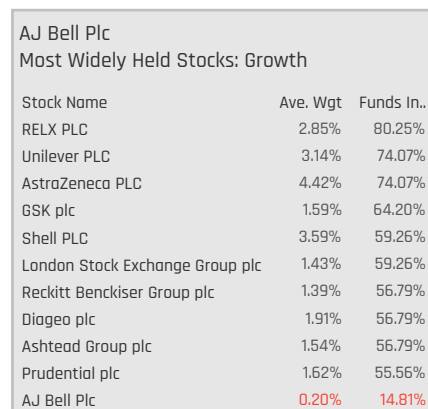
AJ Bell Plc
Most Widely Held Stocks: Growth

| Stock Name | Ave. Wgt | Funds In.. |
|---|---|---|
| RELX PLC | 2.85% | 80.25% |
| Unilever PLC | 3.14% | 74.07% |
| AstraZeneca PLC | 4.42% | 74.07% |
| GSK plc | 1.59% | 64.20% |
| Shell PLC | 3.59% | 59.26% |
| London Stock Exchange Group plc | 1.43% | 59.26% |
| Reckitt Benckiser Group plc | 1.39% | 56.79% |
| Diageo plc | 1.91% | 56.79% |
| Ashtead Group plc | 1.54% | 56.79% |
| Prudential plc | 1.62% | 55.56% |
| AJ Bell Plc | 0.20% | 14.81% |